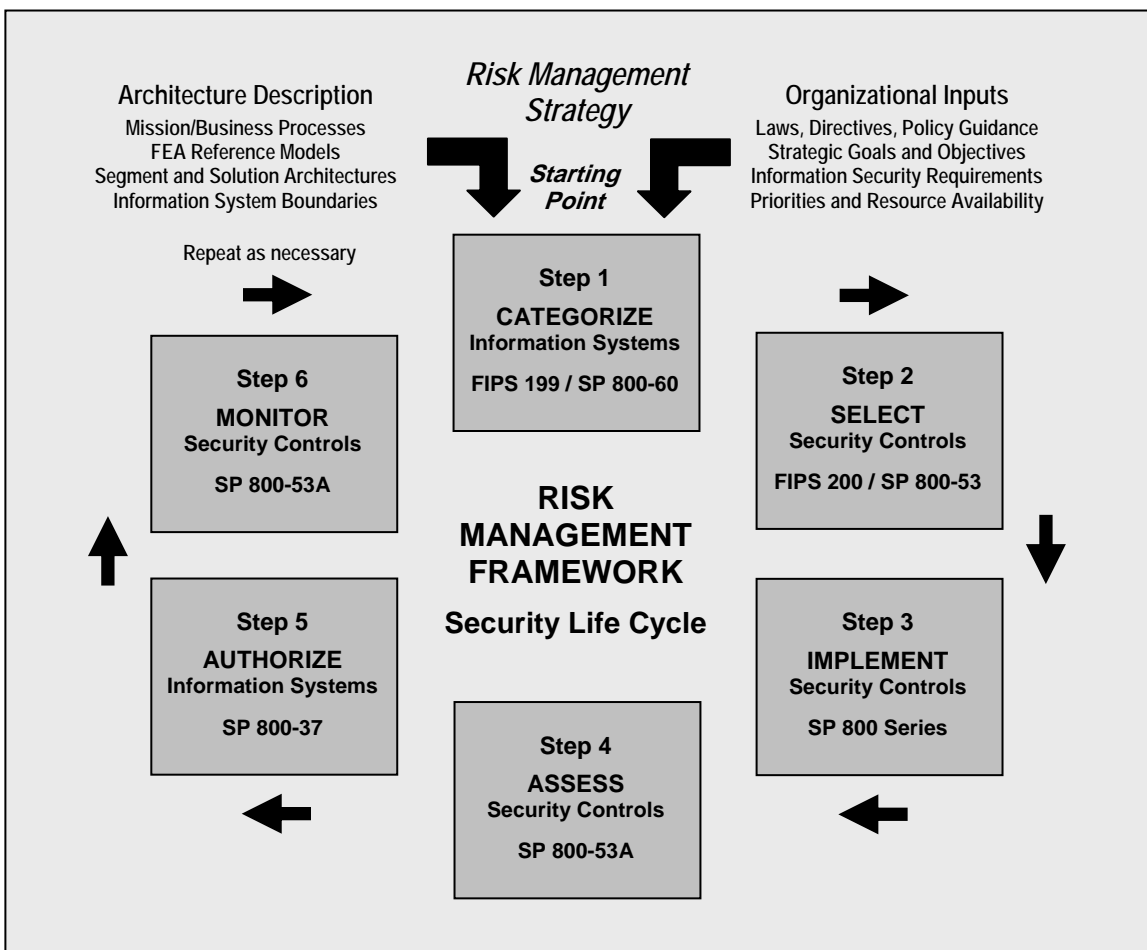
Architecture Description
Mission/Business Processes
FEA Reference Models
Segment and Solution Architectures
Information System Boundaries

Risk Management Strategy

Starting Point

Organizational Inputs
Laws, Directives, Policy Guidance
Strategic Goals and Objectives
Information Security Requirements
Priorities and Resource Availability

Repeat as necessary

Step 1
CATEGORIZE
Information Systems
FIPS 199 / SP 800-60

Step 2
SELECT
Security Controls
FIPS 200 / SP 800-53

Step 3
IMPLEMENT
Security Controls
SP 800 Series

Step 4
ASSESS
Security Controls
SP 800-53A

Step 5
AUTHORIZE
Information Systems
SP 800-37

Step 6
MONITOR
Security Controls
SP 800-53A

RISK MANAGEMENT FRAMEWORK
Security Life Cycle